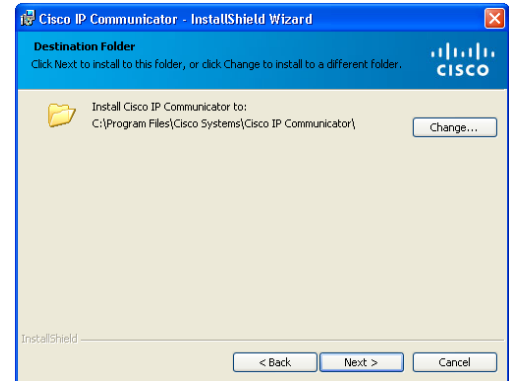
Cisco IP Communicator - InstallShield Wizard

Destination Folder
Click Next to install to this folder, or click Change to install to a different folder.

cisco

Install Cisco IP Communicator to:
C:\Program Files\Cisco Systems\Cisco IP Communicator\

Change...

InstallShield

< Back
Next >
Cancel